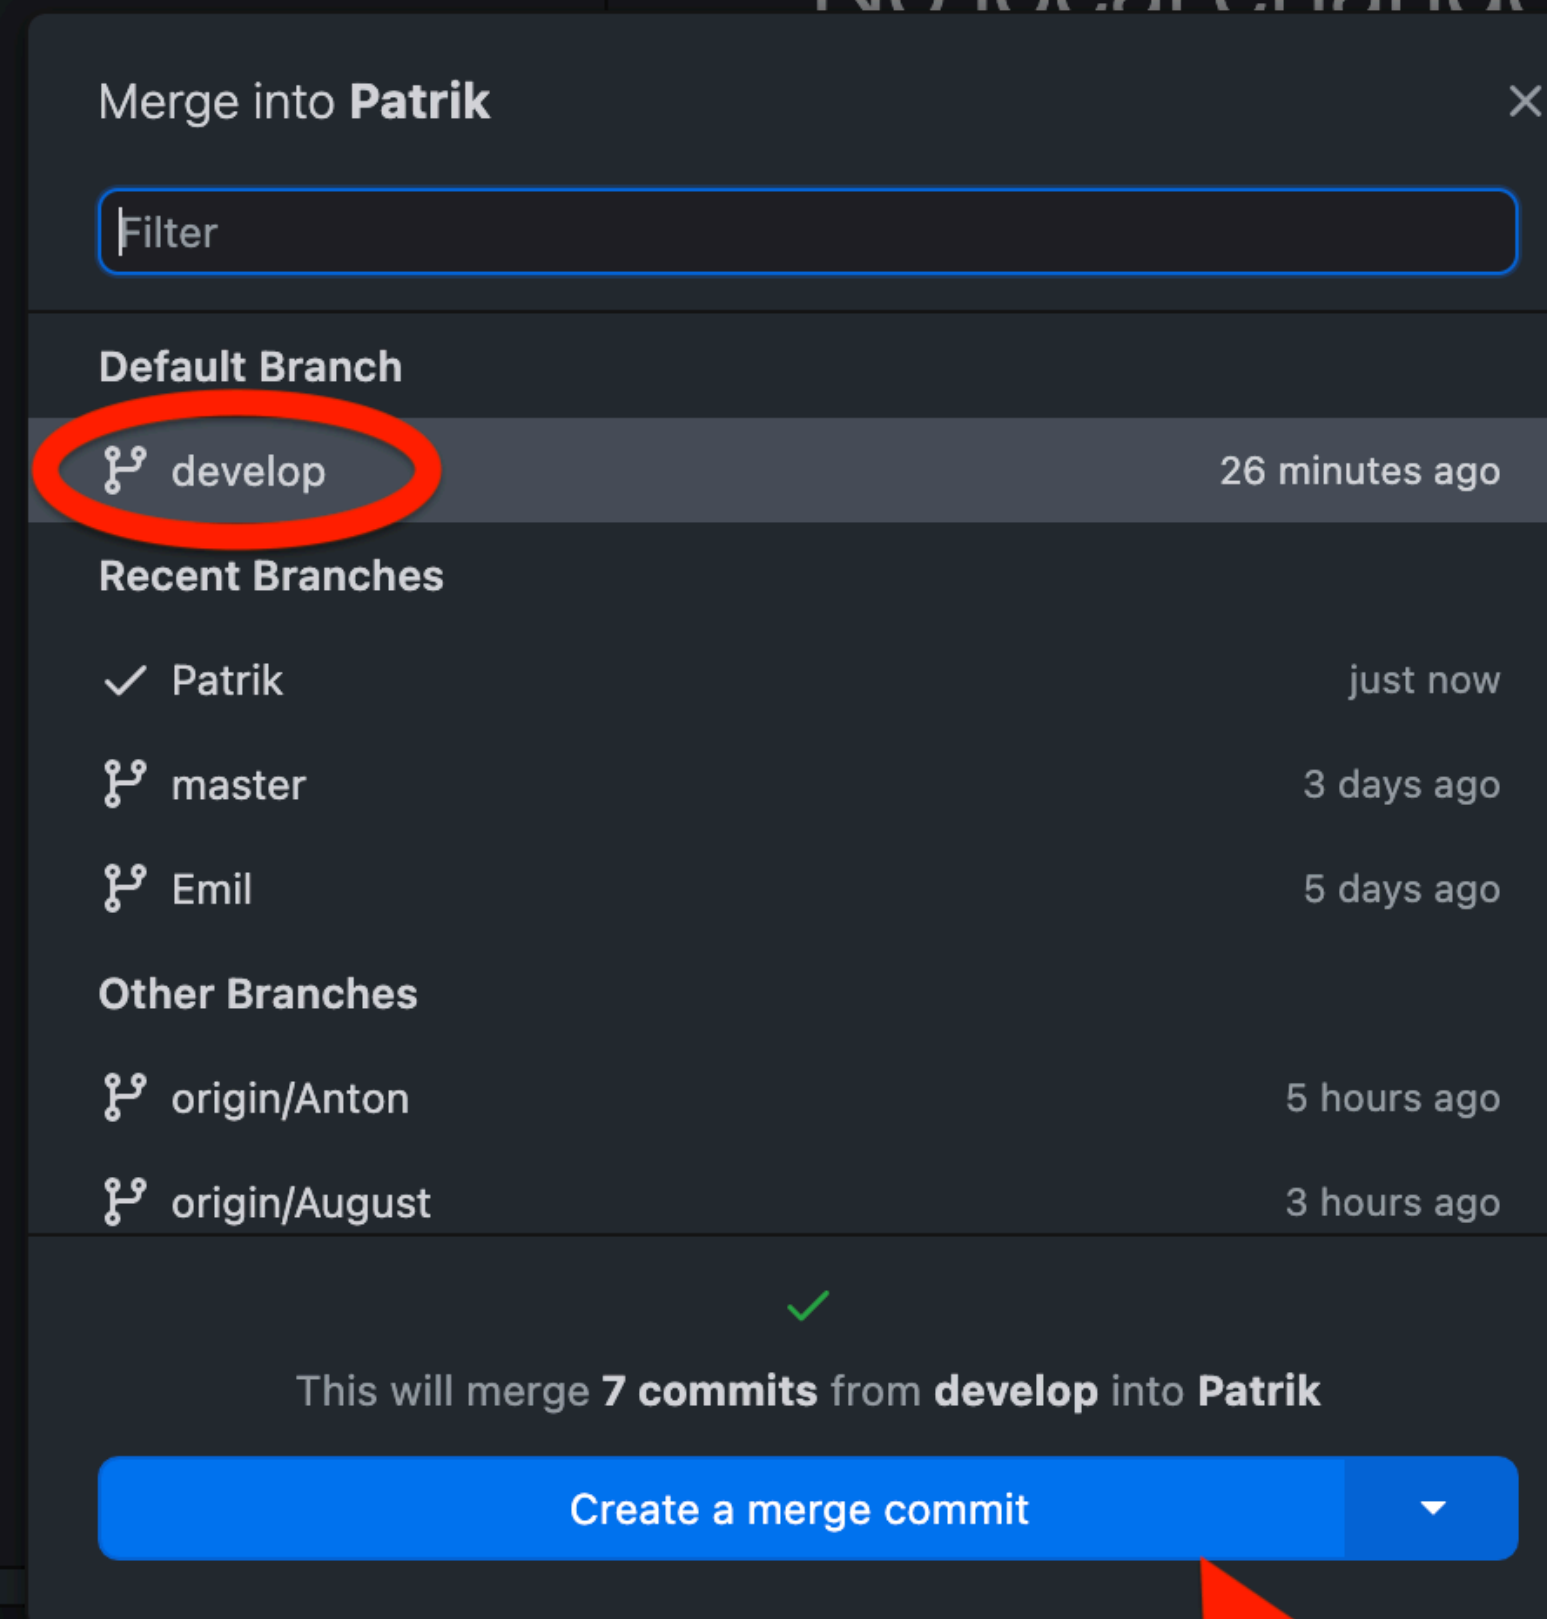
Merge into **Patrik**

Filter

Default Branch

develop 26 minutes ago

Recent Branches

Patrik just now

master 3 days ago

Emil 5 days ago

Other Branches

origin/Anton 5 hours ago

origin/August 3 hours ago

This will merge **7 commits** from **develop** into **Patrik**

Create a merge commit